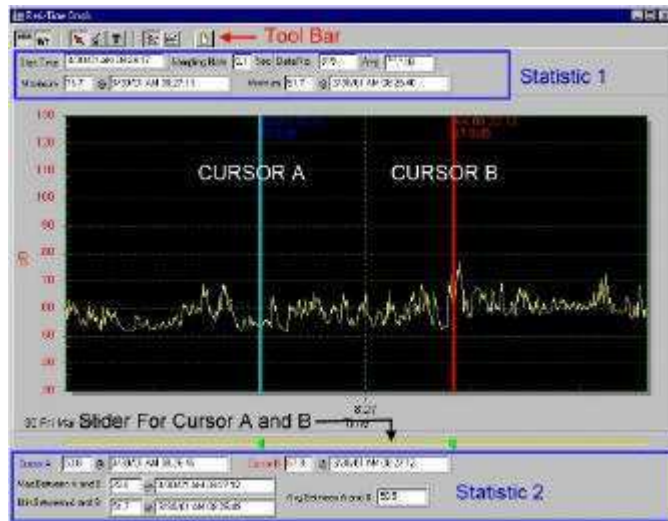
Real-Time Graph

Tool Bar

Start Time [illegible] Sampling Rate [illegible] Sec Data No. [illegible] Avg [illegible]

Maximum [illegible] @ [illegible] Minimum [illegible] @ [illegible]

Statistic 1

140
130
120
110
100
90
80
70
60
50
40
30

dB

CURSOR A

CURSOR B

Slider For Cursor A and B

Statistic 2

Cursor A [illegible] @ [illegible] Cursor B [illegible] @ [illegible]

Max Between A and B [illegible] @ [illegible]

Min Between A and B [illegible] @ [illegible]

Avg Between A and B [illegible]